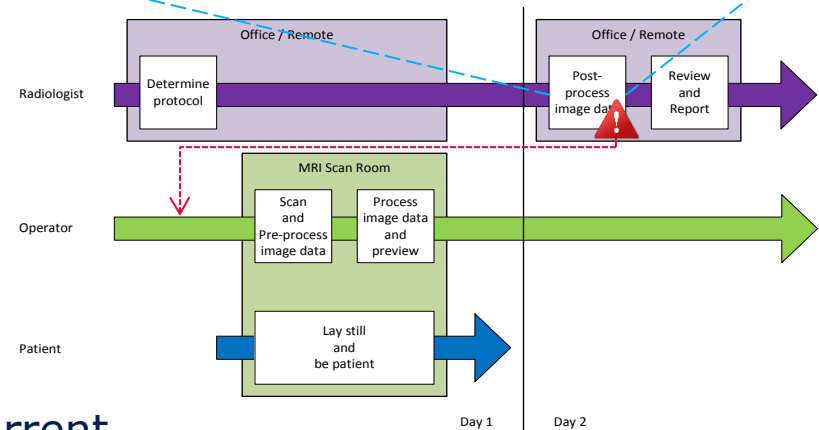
Office / Remote

Office / Remote

Radiologist

Determine protocol

Post-process image data

Review and Report

MRI Scan Room

Operator

Scan and Pre-process image data

Process image data and preview

Patient

Lay still and be patient

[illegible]rrent

Day 1

Day 2